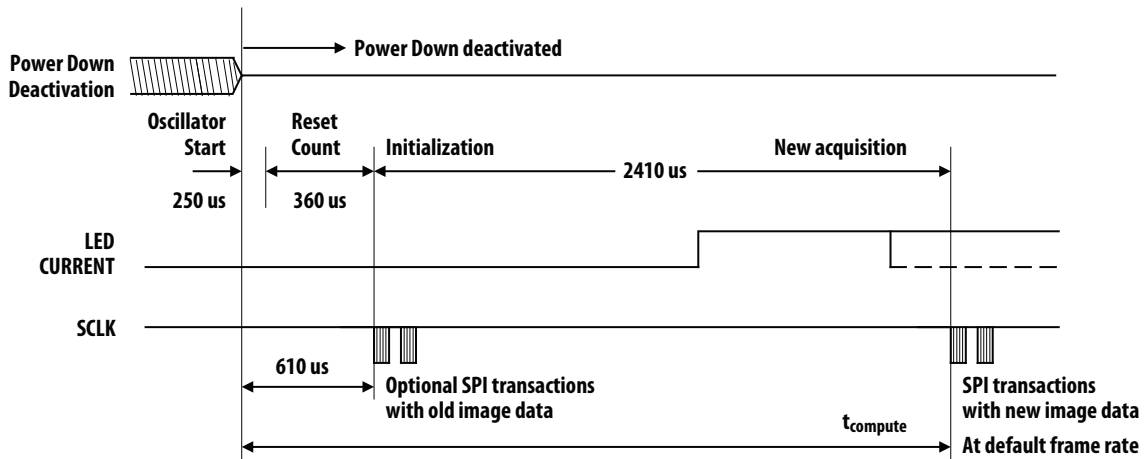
Power Down deactivated

Power Down Deactivation

Oscillator Start

250 us

Reset Count

360 us

Initialization

2410 us

New acquisition

LED CURRENT

SCLK

610 us

Optional SPI transactions with old image data

SPI transactions with new image data

$t_{compute}$

At default frame rate